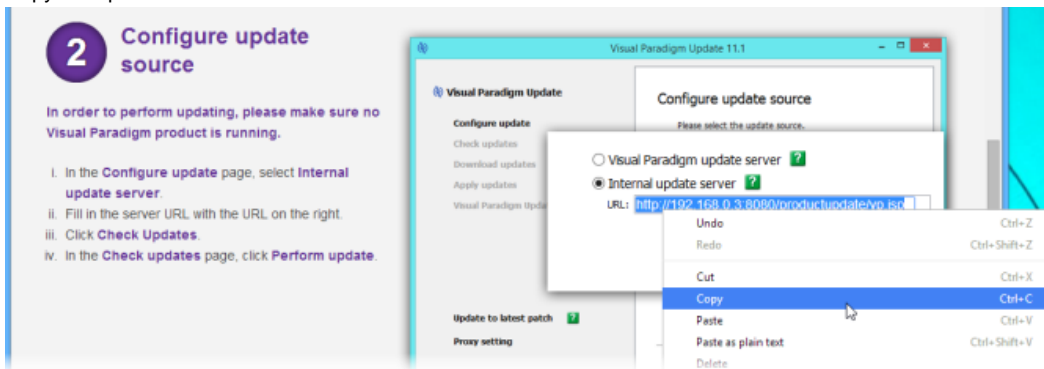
2 Configure update source

In order to perform updating, please make sure no Visual Paradigm product is running.

i. In the Configure update page, select Internal update server.
ii. Fill in the server URL with the URL on the right.
iii. Click Check Updates.
iv. In the Check updates page, click Perform update.

Visual Paradigm Update 11.1

Visual Paradigm Update

Configure update
Check updates
Download updates
Apply updates
Visual Paradigm Upda

Update to latest patch ?
Proxy setting

Configure update source
Please select the update source.

Visual Paradigm update server ?
Internal update server ?
URL: http://192.168.0.3:8080/productupdate/vp.jsp

Undo Ctrl+Z
Redo Ctrl+Shift+Z
Cut Ctrl+X
Copy Ctrl+C
Paste Ctrl+V
Paste as plain text Ctrl+Shift+V
Delete